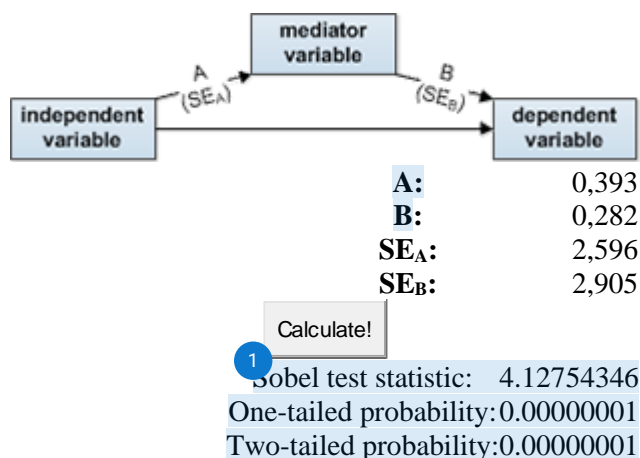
mediator variable

A $(SE_A)$

B $(SE_B)$

independent variable

dependent variable

| | |
|---|---|
| **A:** | 0,393 |
| **B:** | 0,282 |
| **SE$_A$:** | 2,596 |
| **SE$_B$:** | 2,905 |

Calculate!

1

Sobel test statistic: 4.12754346
One-tailed probability: 0.00000001
Two-tailed probability: 0.00000001